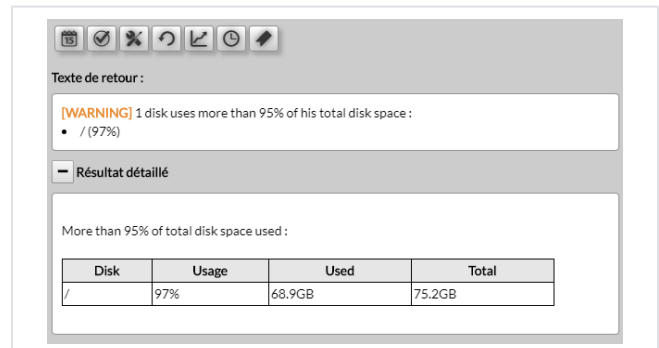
Texte de retour :

[WARNING] 1 disk uses more than 95% of his total disk space :
• / (97%)

− Résultat détaillé

More than 95% of total disk space used :

| Disk | Usage | Used | Total |
|---|---|---|---|
| / | 97% | 68.9GB | 75.2GB |